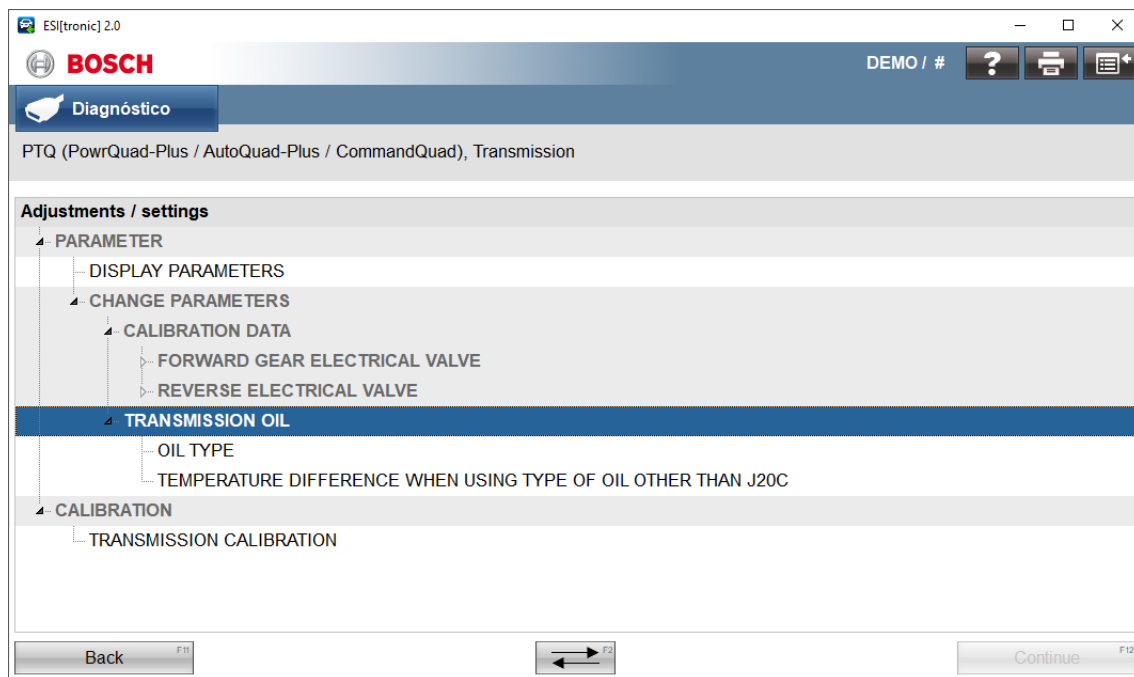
ESI[tronic] 2.0

BOSCH

DEMO / #

Diagnóstico

PTQ (PowrQuad-Plus / AutoQuad-Plus / CommandQuad), Transmission

Adjustments / settings

PARAMETER

DISPLAY PARAMETERS

CHANGE PARAMETERS

CALIBRATION DATA

FORWARD GEAR ELECTRICAL VALVE

REVERSE ELECTRICAL VALVE

TRANSMISSION OIL

OIL TYPE

TEMPERATURE DIFFERENCE WHEN USING TYPE OF OIL OTHER THAN J20C

CALIBRATION

TRANSMISSION CALIBRATION

Back F11

F2

Continue F12